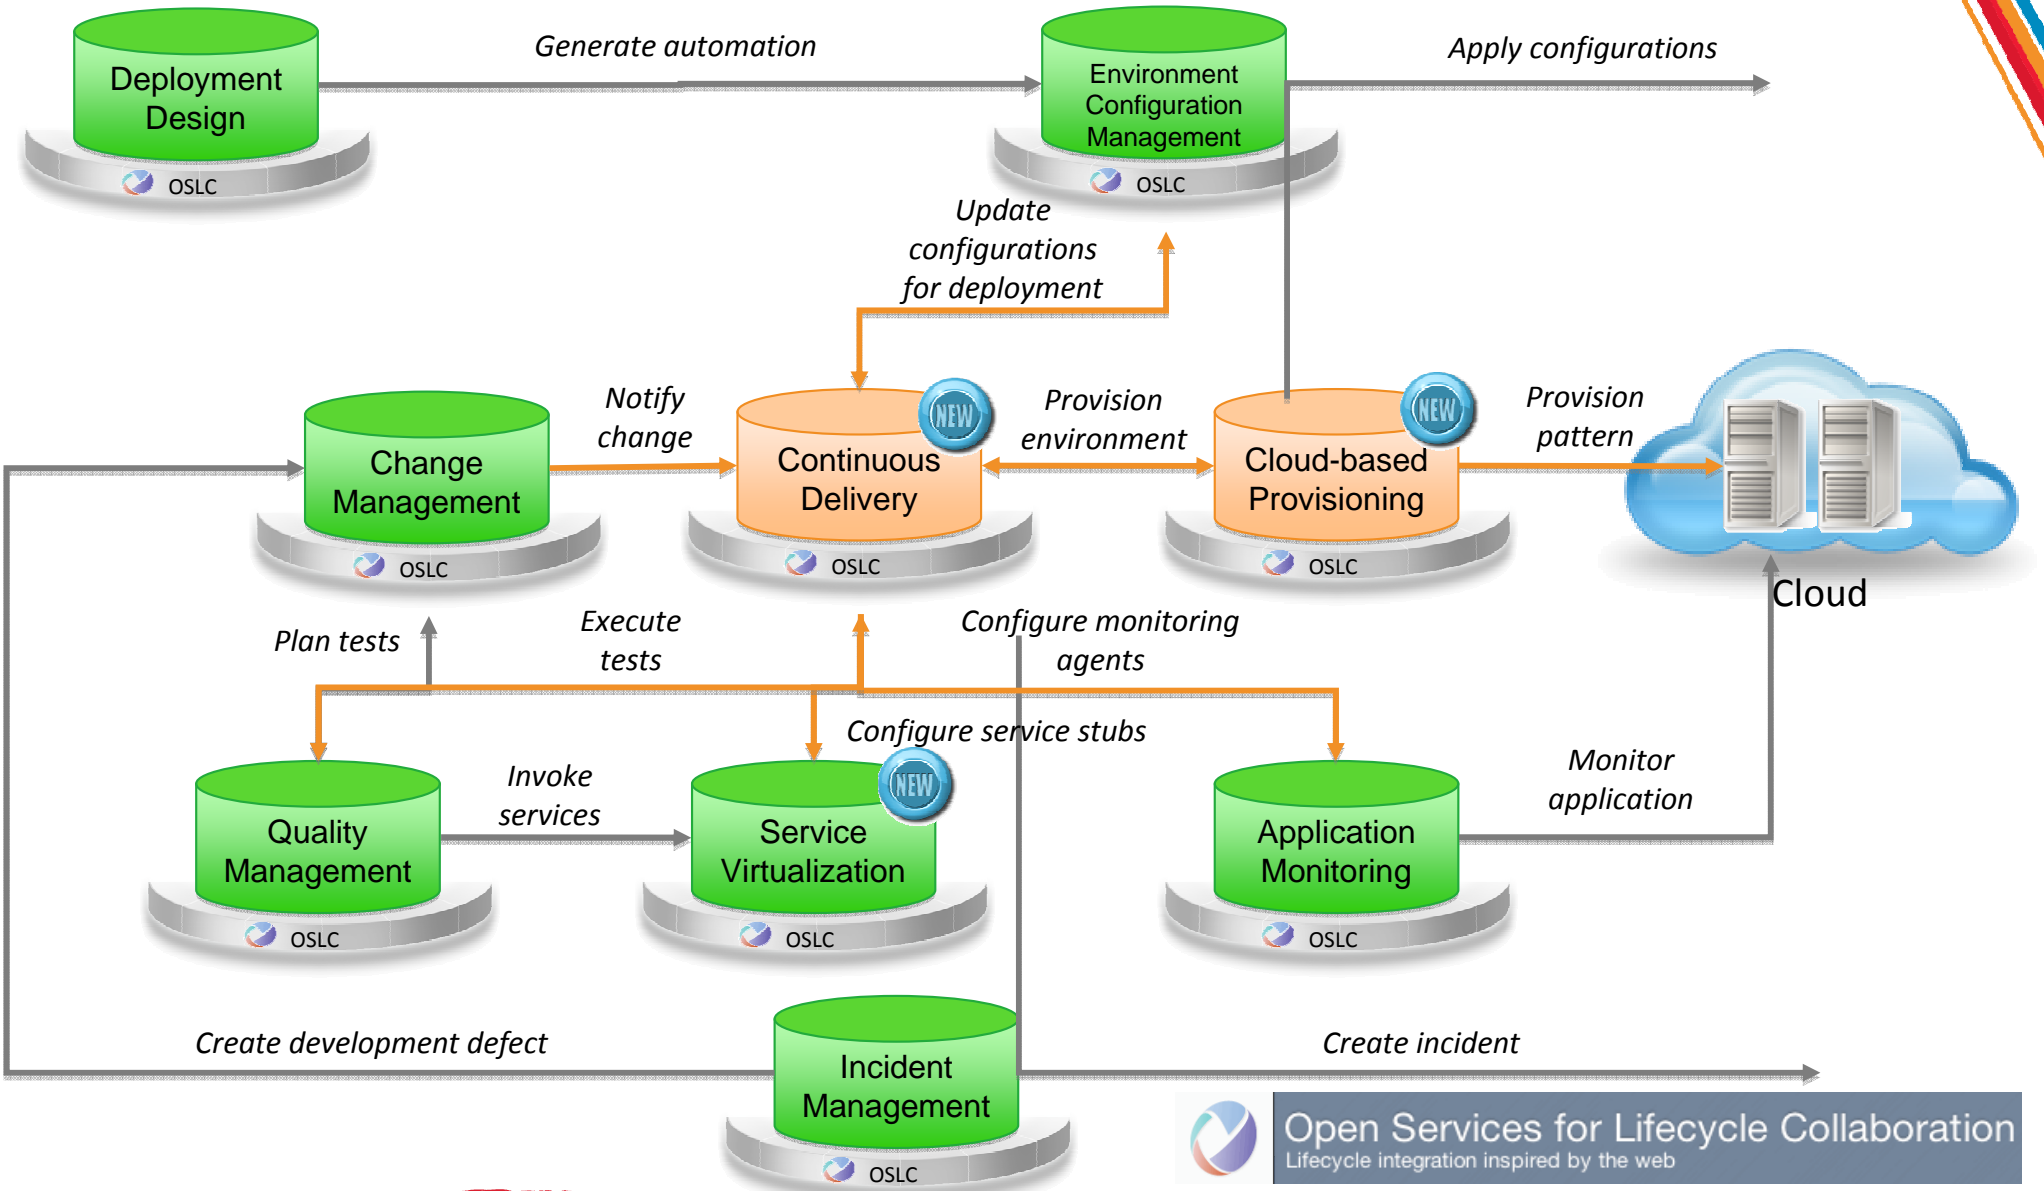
Deployment Design
OSLC
Generate automation
Environment Configuration Management
OSLC
Apply configurations
Update configurations for deployment
Change Management
OSLC
Notify change
NEW
Continuous Delivery
OSLC
Provision environment
NEW
Cloud-based Provisioning
OSLC
Provision pattern
Cloud
Plan tests
Execute tests
Configure monitoring agents
Configure service stubs
Quality Management
OSLC
Invoke services
NEW
Service Virtualization
OSLC
Application Monitoring
OSLC
Monitor application
Create development defect
Incident Management
OSLC
Create incident
Open Services for Lifecycle Collaboration
Lifecycle integration inspired by the web